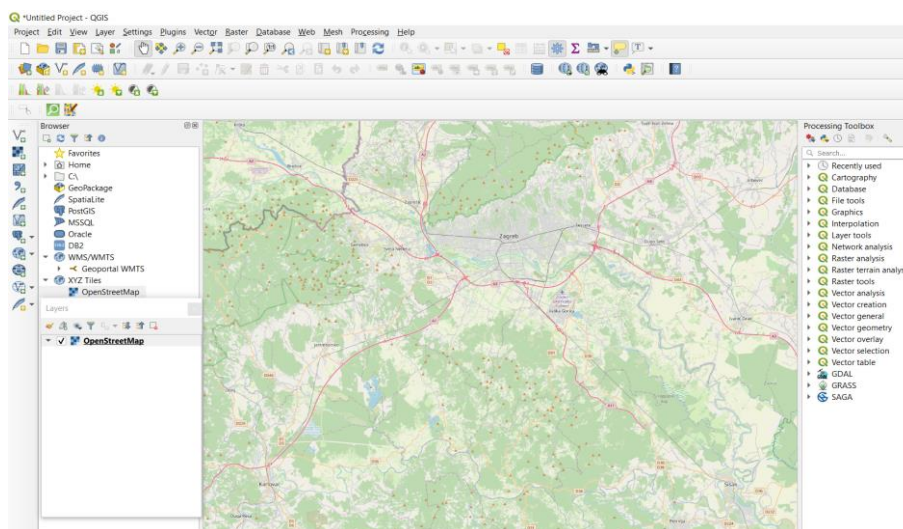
*Untitled Project - QGIS

Project Edit View Layer Settings Plugins Vector Raster Database Web Mesh Processing Help

Browser

Favorites
Home
C:\
GeoPackage
SpatiaLite
PostGIS
MSSQL
Oracle
DB2
WMS/WMTS
Geoportal WMTS
XYZ Tiles
OpenStreetMap

Layers

OpenStreetMap

Zagreb

Processing Toolbox

Search...
Recently used
Cartography
Database
File tools
Graphics
Interpolation
Layer tools
Network analysis
Raster analysis
Raster terrain analys
Raster tools
Vector analysis
Vector creation
Vector general
Vector geometry
Vector overlay
Vector selection
Vector table
GDAL
GRASS
SAGA